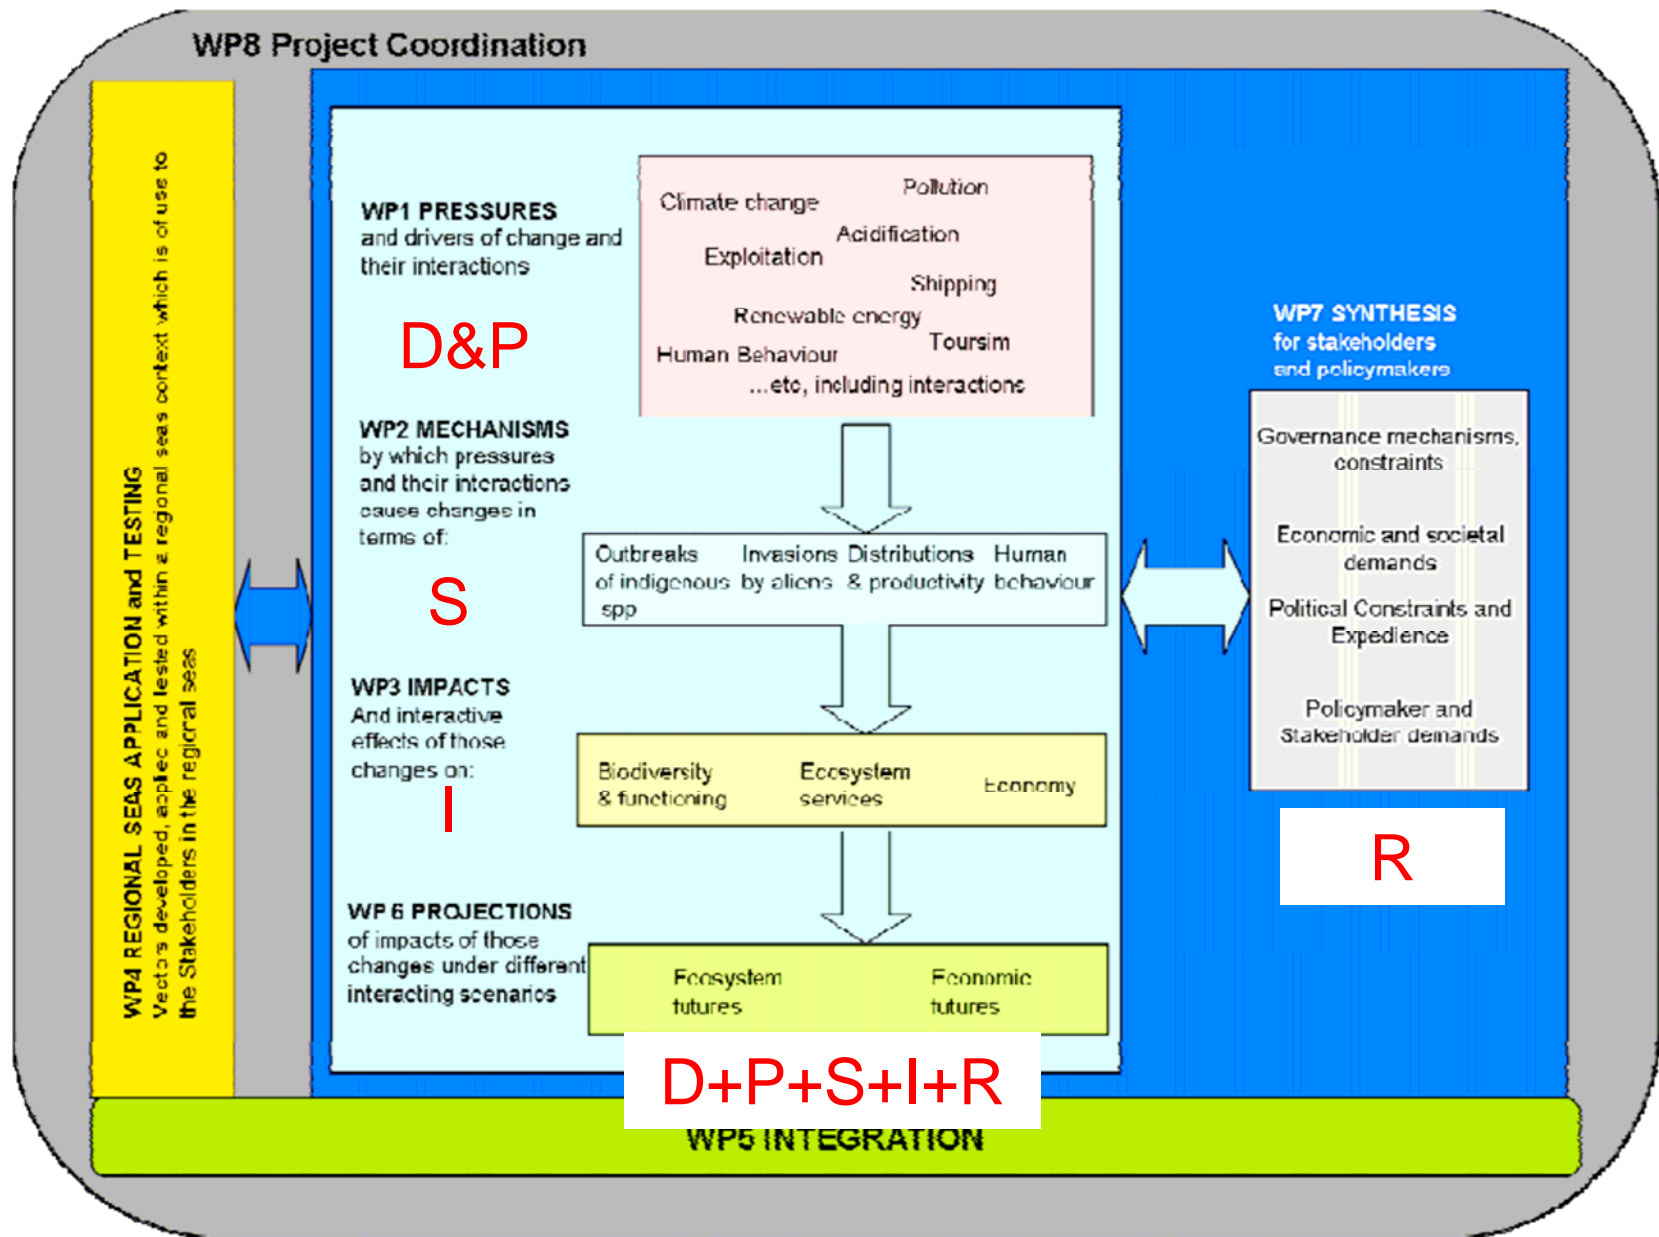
WP8 Project Coordination

WP4 REGIONAL SEAS APPLICATION and TESTING
Vectors developed, applied and tested within a regional seas context which is of use to the Stakeholders in the regional seas

WP1 PRESSURES
and drivers of change and their interactions

D&P

Climate change
Pollution
Acidification
Exploitation
Shipping
Renewable energy
Human Behaviour
Toursim
...etc, including interactions

WP2 MECHANISMS
by which pressures and their interactions cause changes in terms of:

S

Outbreaks of indigenous spp
Invasions by aliens
Distributions & productivity
Human behaviour

WP3 IMPACTS
And interactive effects of those changes on:

I

Biodiversity & functioning
Ecosystem services
Economy

WP 6 PROJECTIONS
of impacts of those changes under different interacting scenarios

Ecosystem futures
Economic futures

D+P+S+I+R

WP7 SYNTHESIS
for stakeholders and policymakers

Governance mechanisms, constraints

Economic and societal demands

Political Constraints and Expedience

Policymaker and Stakeholder demands

R

WP5 INTEGRATION